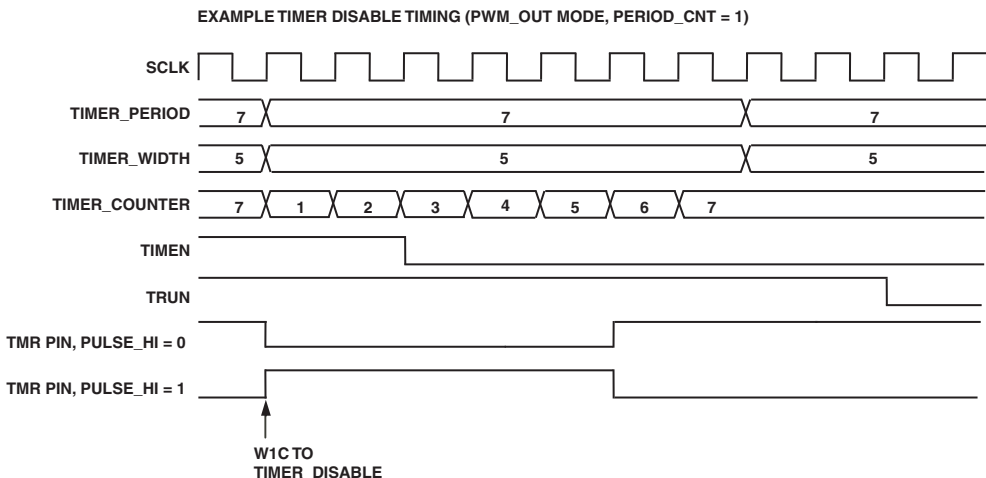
EXAMPLE TIMER DISABLE TIMING (PWM_OUT MODE, PERIOD_CNT = 1)

SCLK

TIMER_PERIOD 7 7 7

TIMER_WIDTH 5 5 5

TIMER_COUNTER 7 1 2 3 4 5 6 7

TIMEN

TRUN

TMR PIN, PULSE_HI = 0

TMR PIN, PULSE_HI = 1

W1C TO
TIMER DISABLE